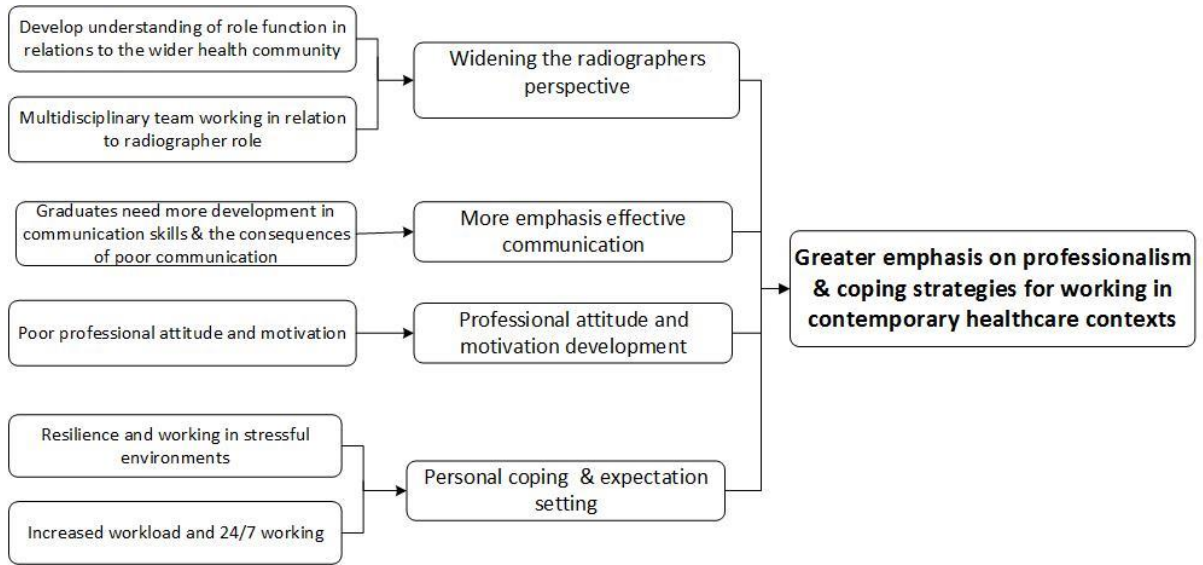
Develop understanding of role function in relations to the wider health community

Multidisciplinary team working in relation to radiographer role

Widening the radiographers perspective

Graduates need more development in communication skills & the consequences of poor communication

More emphasis effective communication

Poor professional attitude and motivation

Professional attitude and motivation development

Resilience and working in stressful environments

Increased workload and 24/7 working

Personal coping & expectation setting

Greater emphasis on professionalism & coping strategies for working in contemporary healthcare contexts